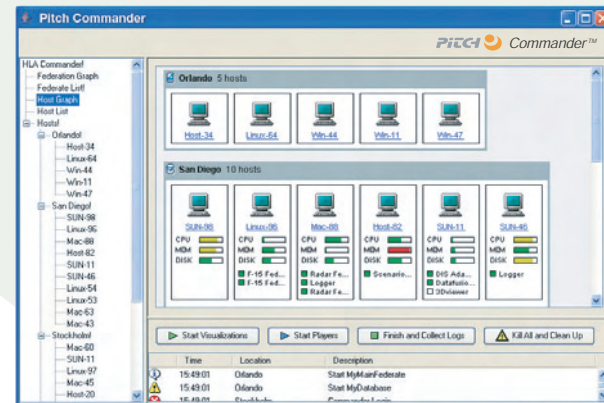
Pitch Commander

PITCH Commander™

HLA Commander
Federation Graph
Federate List
Host Graph
Host List
Hosts
Orlando
Host-34
Linux-64
Win-44
Win-11
Win-47
San Diego
SUN-98
Linux-96
Mac-88
Host-82
SUN-11
SUN-46
Linux-54
Linux-53
Mac-63
Mac-43
Stockholm
Mac-60
SUN-11
Linux-97
Mac-45
Host-20

Orlando 5 hosts

Host-34
Linux-64
Win-44
Win-11
Win-47

San Diego 10 hosts

SUN-98
CPU
MEM
DISK

Linux-96
CPU
MEM
DISK
F-15 Fed...
F-15 Fed...

Mac-88
CPU
MEM
DISK
Radar Fe...
Logger
Radar Fe...

Host-82
CPU
MEM
DISK
Scenario...

SUN-11
CPU
MEM
DISK
DIS Ada...
Datafusio...
3Dviewer

SUN-46
CPU
MEM
DISK
Logger

Start Visualizations
Start Players
Finish and Collect Logs
Kill All and Clean Up

| Time | Location | Description |
|---|---|---|
| 15:49:01 | Orlando | Start MyMainFederate |
| 15:49:01 | Orlando | Start MyDatabase |
| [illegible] | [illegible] | Commander Login |